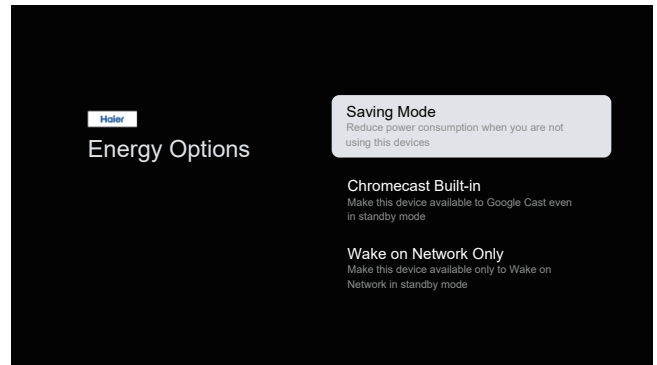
Haier
Energy Options

Saving Mode
Reduce power consumption when you are not using this devices

Chromecast Built-in
Make this device available to Google Cast even in standby mode

Wake on Network Only
Make this device available only to Wake on Network in standby mode